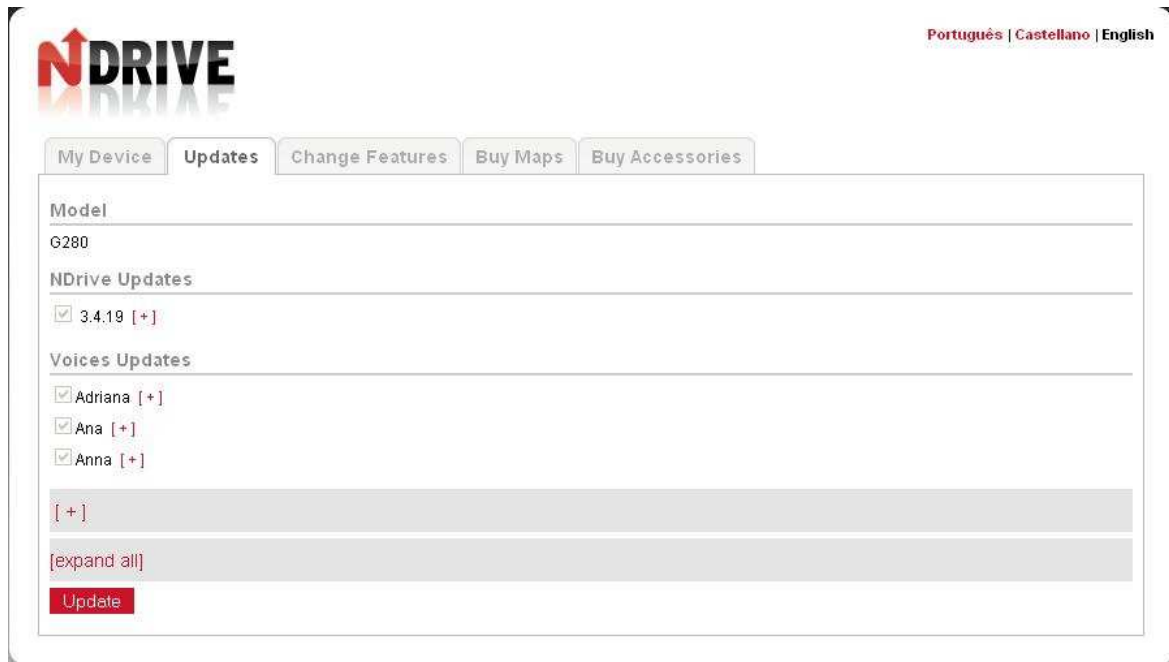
NDRIVE

Português | Castellano | English

My Device | Updates | Change Features | Buy Maps | Buy Accessories

Model

G280

NDrive Updates

3.4.19 [+]

Voices Updates

Adriana [+]

Ana [+]

Anna [+]

[+]

[expand all]

Update